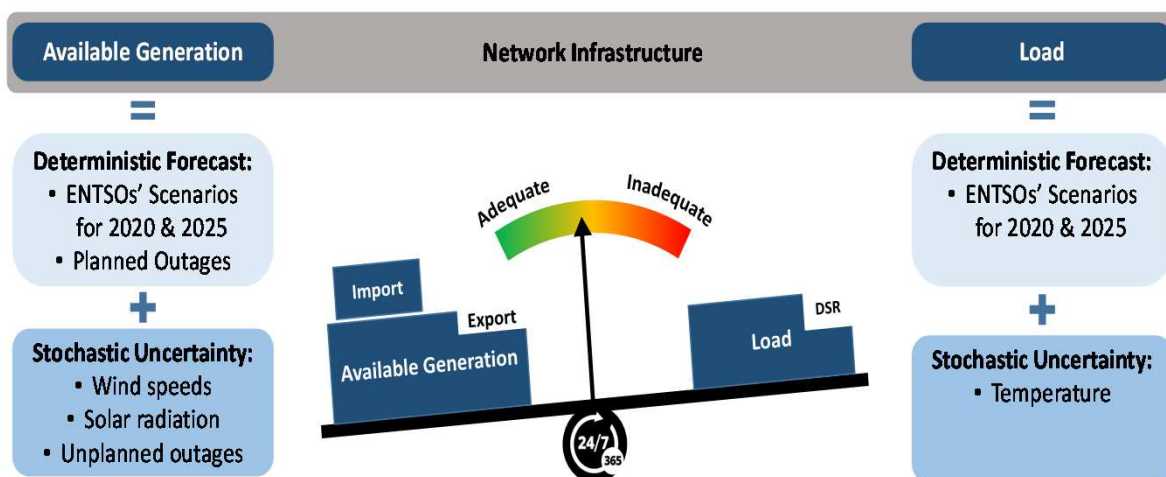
Available Generation

Network Infrastructure

Load

=

Deterministic Forecast:
• ENTSOs' Scenarios for 2020 & 2025
• Planned Outages

+

Stochastic Uncertainty:
• Wind speeds
• Solar radiation
• Unplanned outages

Adequate

Inadequate

Import

Export

Available Generation

Load

DSR

24/7

365

=

Deterministic Forecast:
• ENTSOs' Scenarios for 2020 & 2025

+

Stochastic Uncertainty:
• Temperature